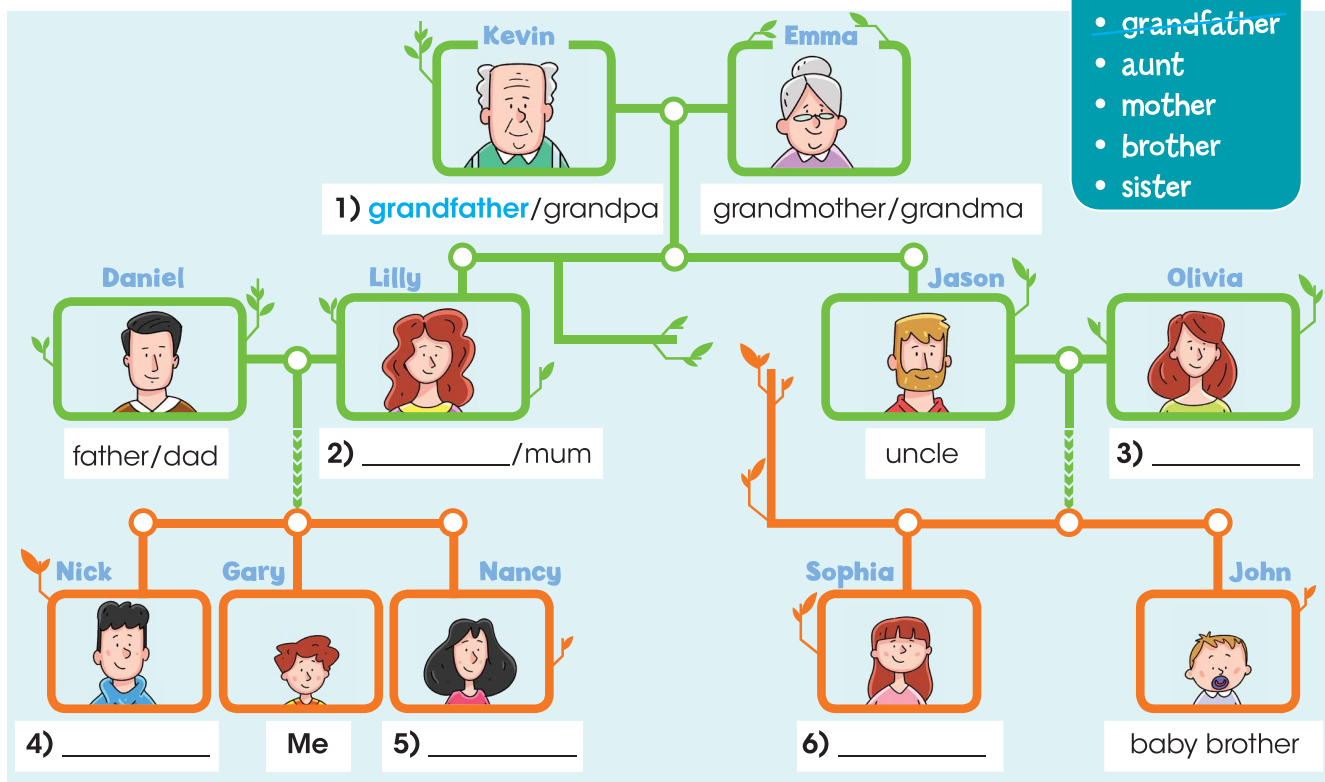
• grandfather
• aunt
• mother
• brother
• sister

Kevin

Emma

1) grandfather/grandpa

grandmother/grandma

Daniel

Lilly

Jason

Olivia

father/dad

2) __________/mum

uncle

3) __________

Nick

Gary

Nancy

Sophia

John

4) __________

Me

5) __________

6) __________

baby brother